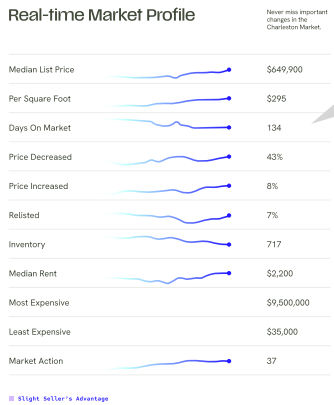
Real-time Market Profile

Never miss important changes in the Charleston Market.

| Median List Price | $649,900 |
|---|---|
| Per Square Foot | $295 |
| Days On Market | 134 |
| Price Decreased | 43% |
| Price Increased | 8% |
| Relisted | 7% |
| Inventory | 717 |
| Median Rent | $2,200 |
| Most Expensive | $9,500,000 |
| Least Expensive | $35,000 |
| Market Action | 37 |

Slight Seller's Advantage